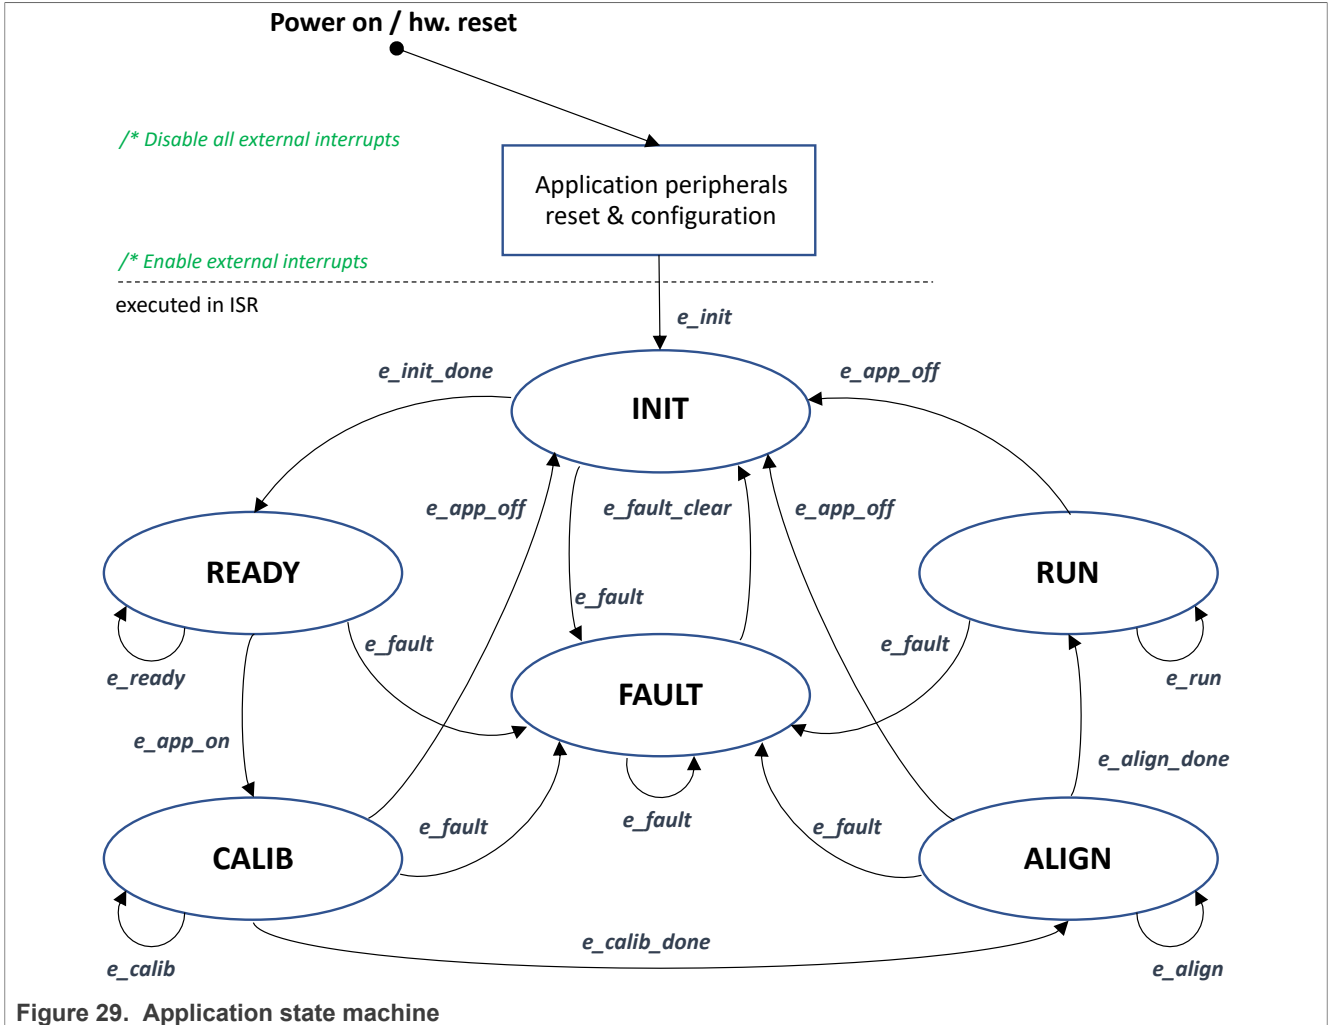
Power on / hw. reset

/* Disable all external interrupts

Application peripherals reset & configuration

/* Enable external interrupts

executed in ISR

e_init

e_init_done

INIT

e_app_off

e_app_off

e_fault_clear

e_app_off

READY

RUN

e_fault

e_fault

e_fault

e_ready

FAULT

e_run

e_app_on

e_align_done

e_fault

e_fault

e_fault

CALIB

ALIGN

e_calib_done

e_calib

e_align

Figure 29. Application state machine